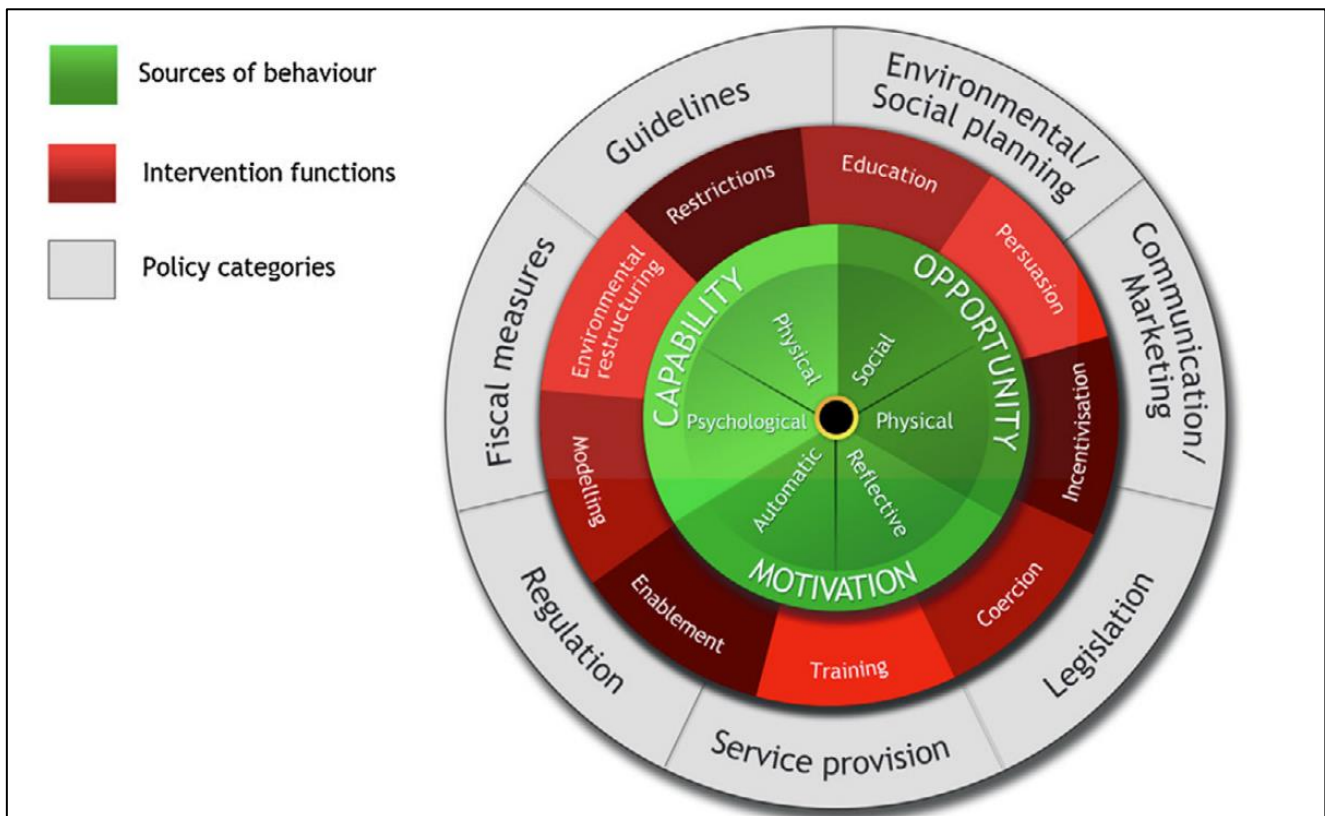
Sources of behaviour

Intervention functions

Policy categories

Guidelines

Environmental/ Social planning

Communication/ Marketing

Legislation

Service provision

Regulation

Fiscal measures

Restrictions

Education

Persuasion

Incentivisation

Coercion

Training

Enablement

Modelling

Environmental restructuring

CAPABILITY

OPPORTUNITY

MOTIVATION

Physical

Social

Physical

Reflective

Automatic

Psychological